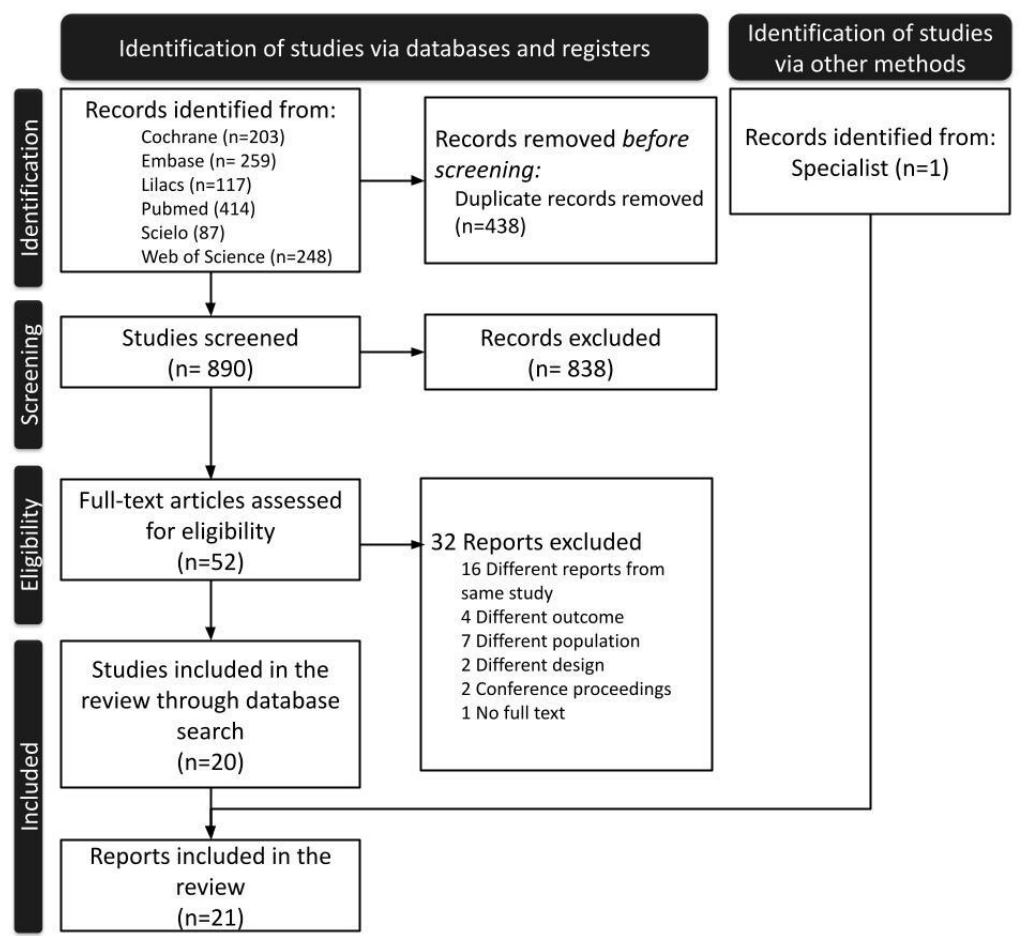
Identification of studies via databases and registers

Identification of studies via other methods

Identification

Records identified from:
Cochrane (n=203)
Embase (n= 259)
Lilacs (n=117)
Pubmed (414)
Scielo (87)
Web of Science (n=248)

Records removed *before screening:*
Duplicate records removed (n=438)

Records identified from:
Specialist (n=1)

Screening

Studies screened (n= 890)

Records excluded (n= 838)

Eligibility

Full-text articles assessed for eligibility (n=52)

32 Reports excluded
16 Different reports from same study
4 Different outcome
7 Different population
2 Different design
2 Conference proceedings
1 No full text

Included

Studies included in the review through database search (n=20)

Reports included in the review (n=21)